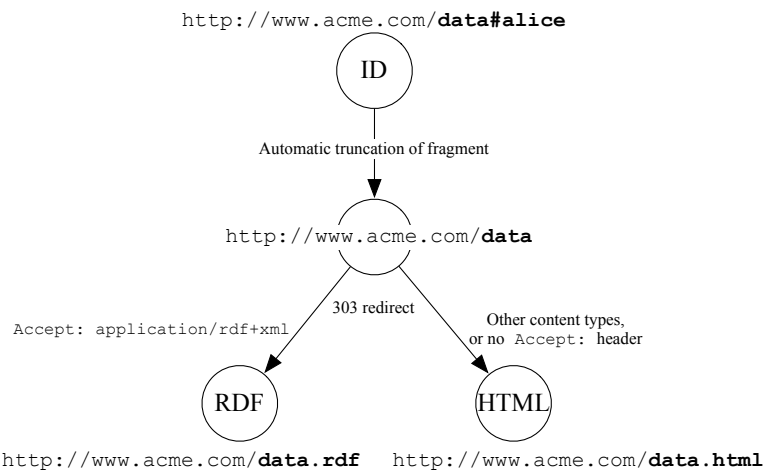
http://www.acme.com/**data#alice**

ID

Automatic truncation of fragment

http://www.acme.com/**data**

303 redirect

Accept: application/rdf+xml

Other content types, or no Accept: header

RDF

HTML

http://www.acme.com/**data.rdf**

http://www.acme.com/**data.html**